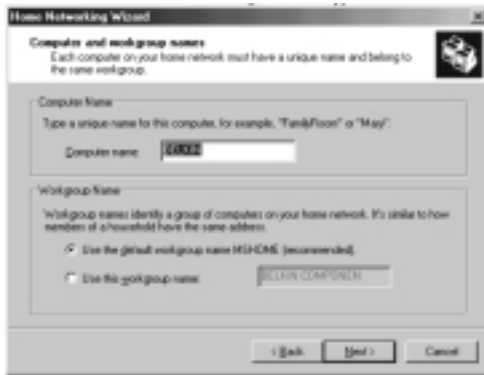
Home Networking Wizard

Computer and workgroup names
Each computer on your home network must have a unique name and belong to the same workgroup.

Computer Name

Type a unique name for this computer, for example, "FamilyRoom" or "Mary".

Computer name: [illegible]

Workgroup Name

Workgroup names identify a group of computers on your home network. It's similar to how members of a household have the same address.

Use the default workgroup name MSHOME (recommended).

Use this workgroup name: BELKIN COMPONEN

< Back Next > Cancel